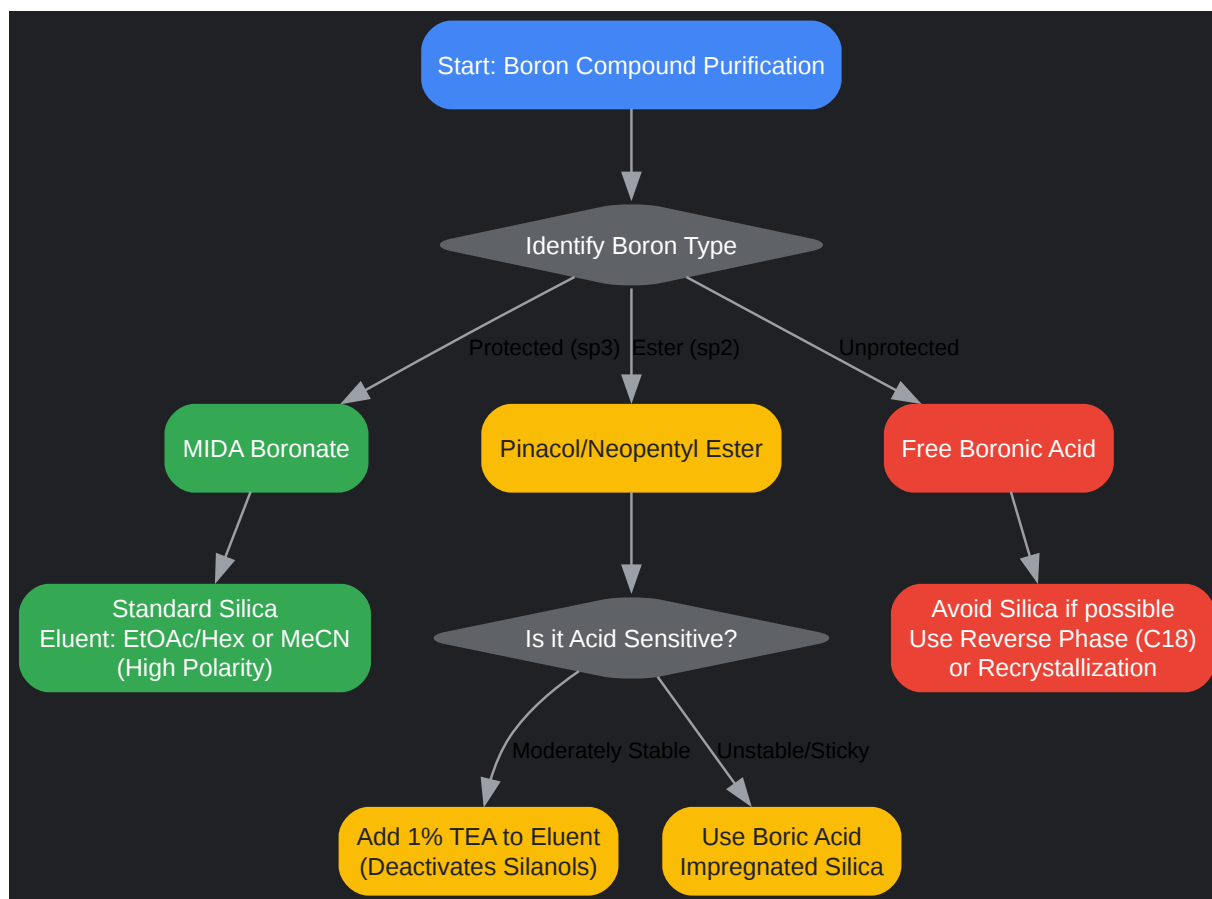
Start: Boron Compound Purification

Identify Boron Type

Protected (sp3)

Ester (sp2)

Unprotected

MIDA Boronate

Pinacol/Neopentyl Ester

Free Boronic Acid

Standard Silica
Eluent: EtOAc/Hex or MeCN
(High Polarity)

Is it Acid Sensitive?

Avoid Silica if possible
Use Reverse Phase (C18)
or Recrystallization

Moderately Stable

Unstable/Sticky

Add 1% TEA to Eluent
(Deactivates Silanols)

Use Boric Acid
Impregnated Silica